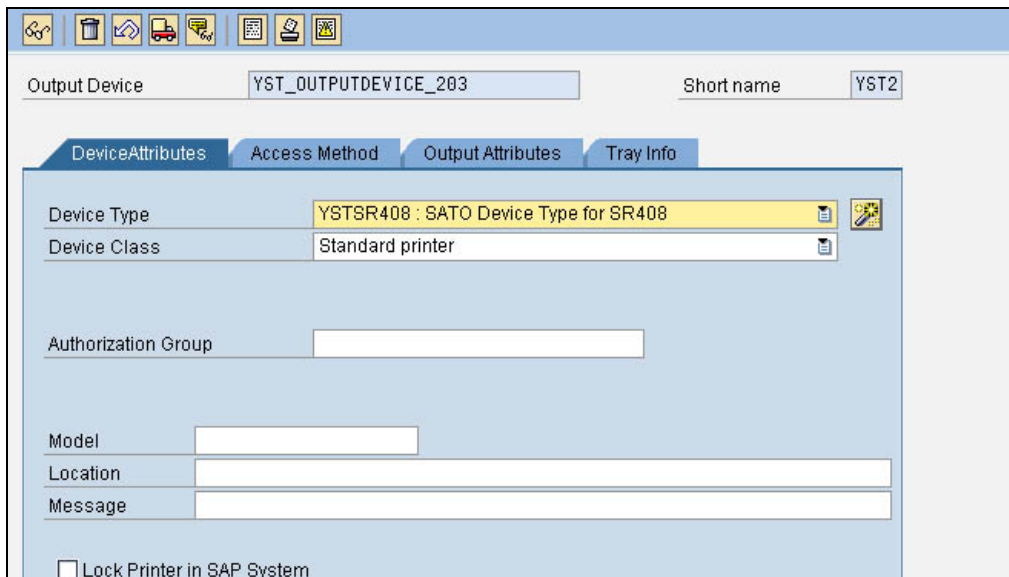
Output Device YST_OUTPUTDEVICE_203

Short name YST2

DeviceAttributes

Access Method

Output Attributes

Tray Info

Device Type YSTSR408 : SATO Device Type for SR408

Device Class Standard printer

Authorization Group

Model

Location

Message

Lock Printer in SAP System